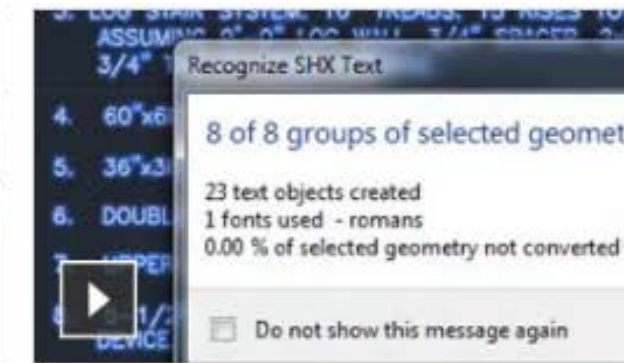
3. LOG STAIR SYSTEM: 10 TREADS, 13 RISES TO
ASSUMING 8"-0" LOG WALL, 3/4" SPACER, 2-
3/4"

4. 60"x6

5. 36"x3

6. DOUBL

7. UPPER

8. 8-1/2
DEVICE

Recognize SHX Text

8 of 8 groups of selected geomet

23 text objects created
1 fonts used - romans
0.00 % of selected geometry not converted

Do not show this message again